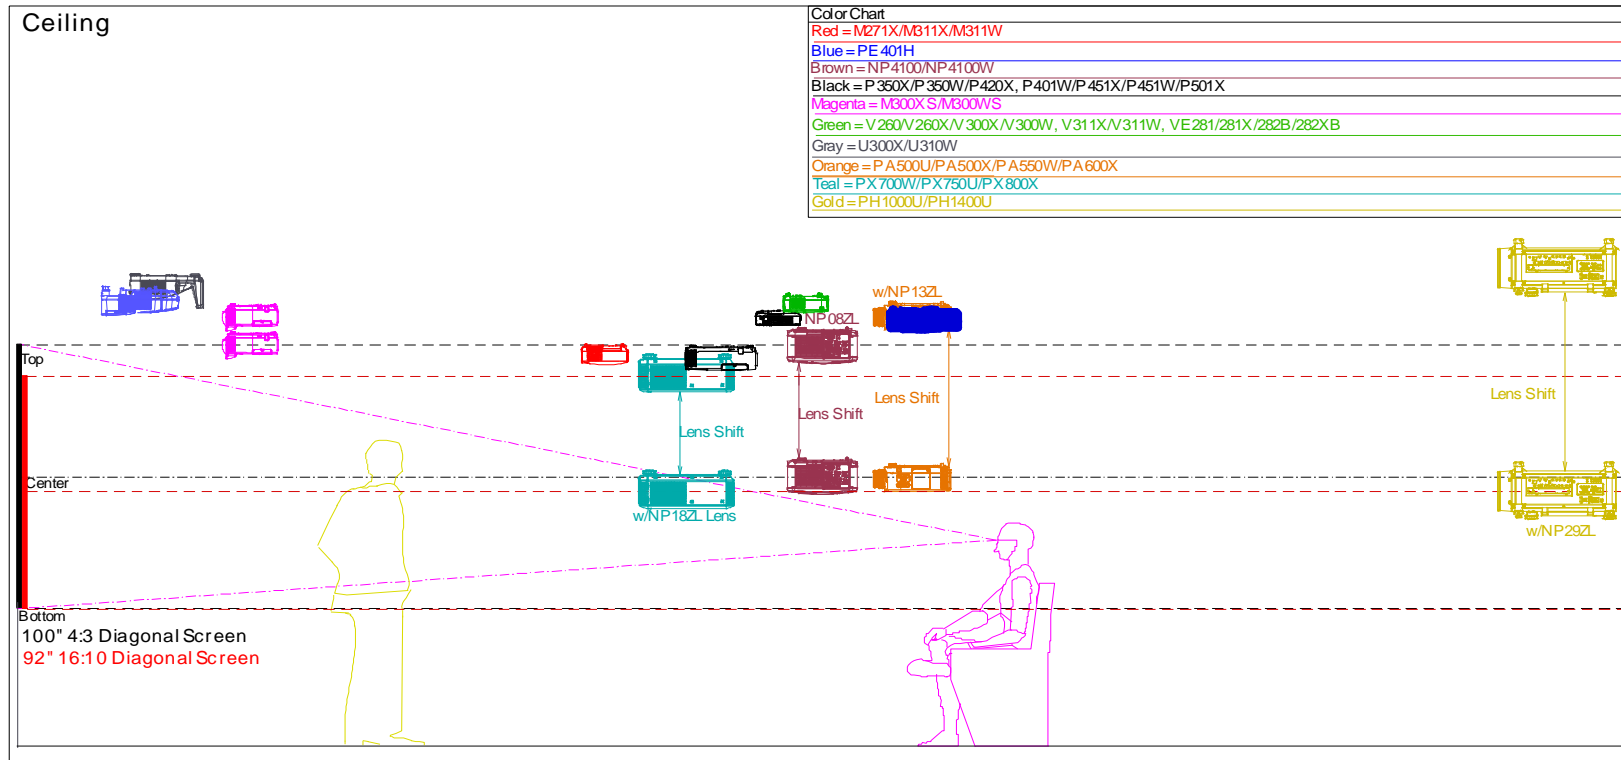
Ceiling

Color Chart
Red = M271X/M311X/M311W
Blue = PE401H
Brown = NP4100/NP4100W
Black = P350X/P350W/P420X, P401W/P451X/P451W/P501X
Magenta = M300XS/M300WS
Green = V260/V260X/V300X/V300W, V311X/V311W, VE281/281X/282B/282XB
Gray = U300X/U310W
Orange = PA500U/PA500X/PA550W/PA600X
Teal = PX700W/PX750U/PX800X
Gold = PH1000U/PH1400U

w/NP13ZL
NP08ZL
Top
Lens Shift
Lens Shift
Lens Shift
Lens Shift
Center
w/NP18ZL Lens
w/NP29ZL
Bottom
100" 4:3 Diagonal Screen
92" 16:10 Diagonal Screen